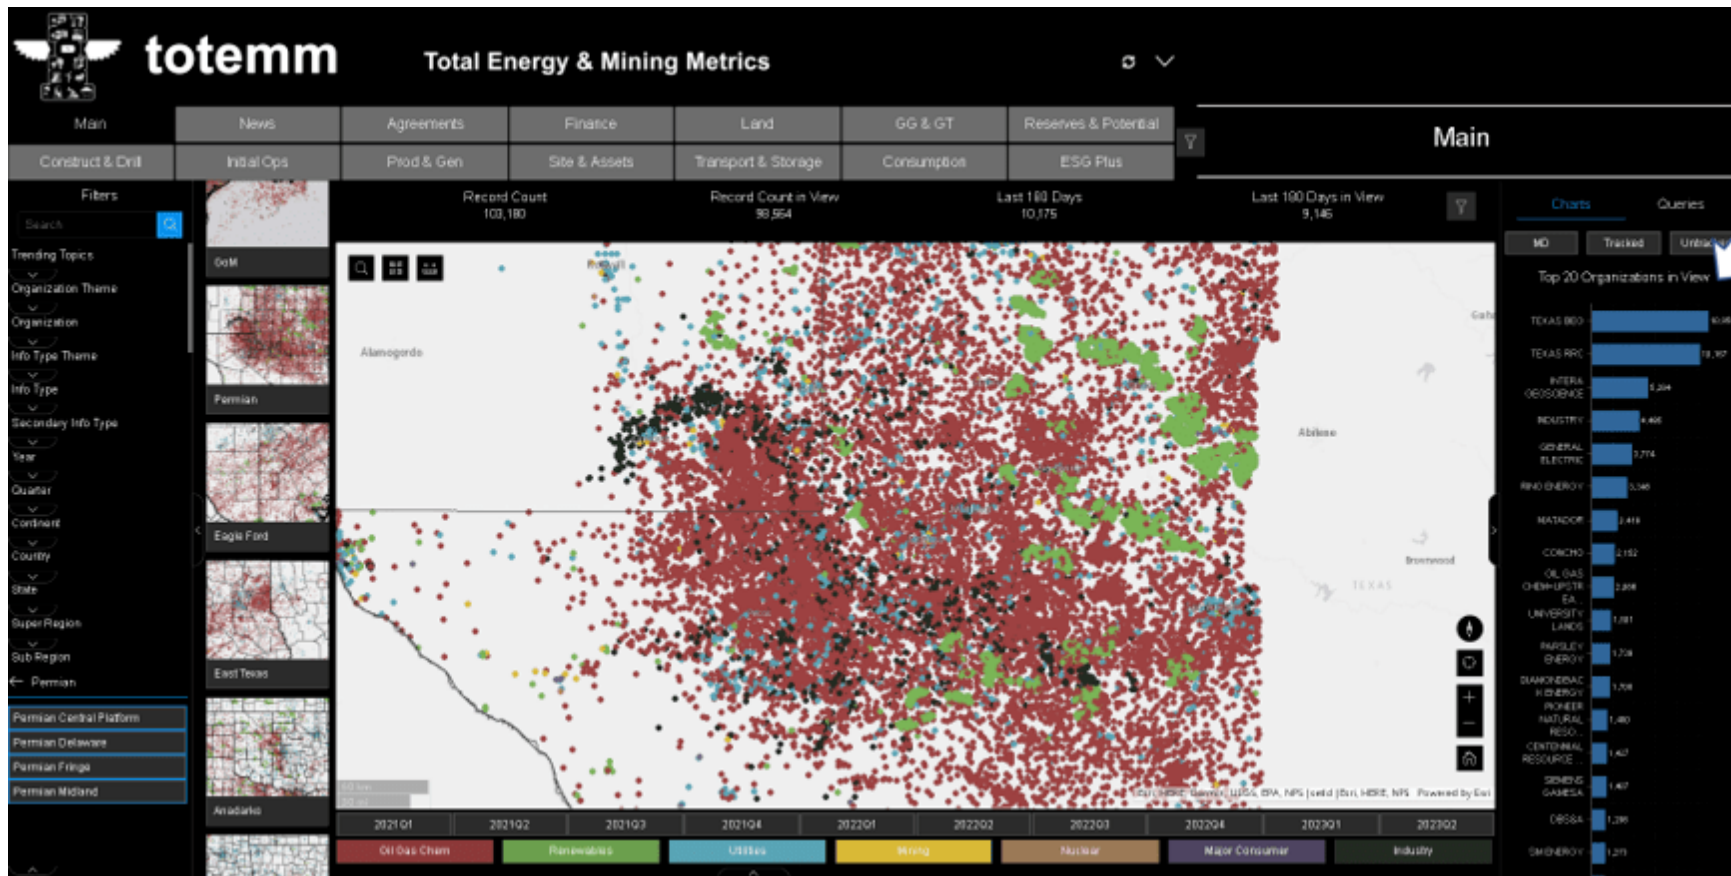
totemm

Total Energy & Mining Metrics

Main | News | Agreements | Finance | Land | GG & GT | Reserves & Potential
Construct & Drill | Initial Ops | Prod & Gen | Site & Assets | Transport & Storage | Consumption | ESG Plus

Main

Filters
Search
Trending Topics
Organization Theme
Organization
Info Type Theme
Info Type
Secondary Info Type
Year
Quarter
Continent
Country
State
Super Region
Sub Region
Permian
Permian Central Platform
Permian Delaware
Permian Fringe
Permian Midland

GoM
Permian
Eagle Ford
East Texas
Anadarko

Record Count
103,180

Record Count in View
98,564

Last 180 Days
10,175

Last 180 Days in View
9,146

Alamogordo
Abilene
Brownwood
TEXAS

Powered by Esri

2021Q1 | 2021Q2 | 2021Q3 | 2021Q4 | 2022Q1 | 2022Q2 | 2022Q3 | 2022Q4 | 2023Q1 | 2023Q2

Oil Gas Chem | Renewables | Utilities | Mining | Nuclear | Major Consumer | Industry

Charts
Queries
MD
Tracked
Untrac

Top 20 Organizations in View
TEXAS BEG
TEXAS RRC
INTERA GEOSCIENCE
INDUSTRY
GENERAL ELECTRIC
RING ENERGY
MATADOR
CONCHO
OIL GAS CHEM UPSTR EA
UNIVERSITY LANDS
PARSLEY ENERGY
DIAMONDBACK ENERGY
PIONEER NATURAL RESO
CENTENNIAL RESOURCE
SIEMENS GAMESA
OBSEA
SM ENERGY